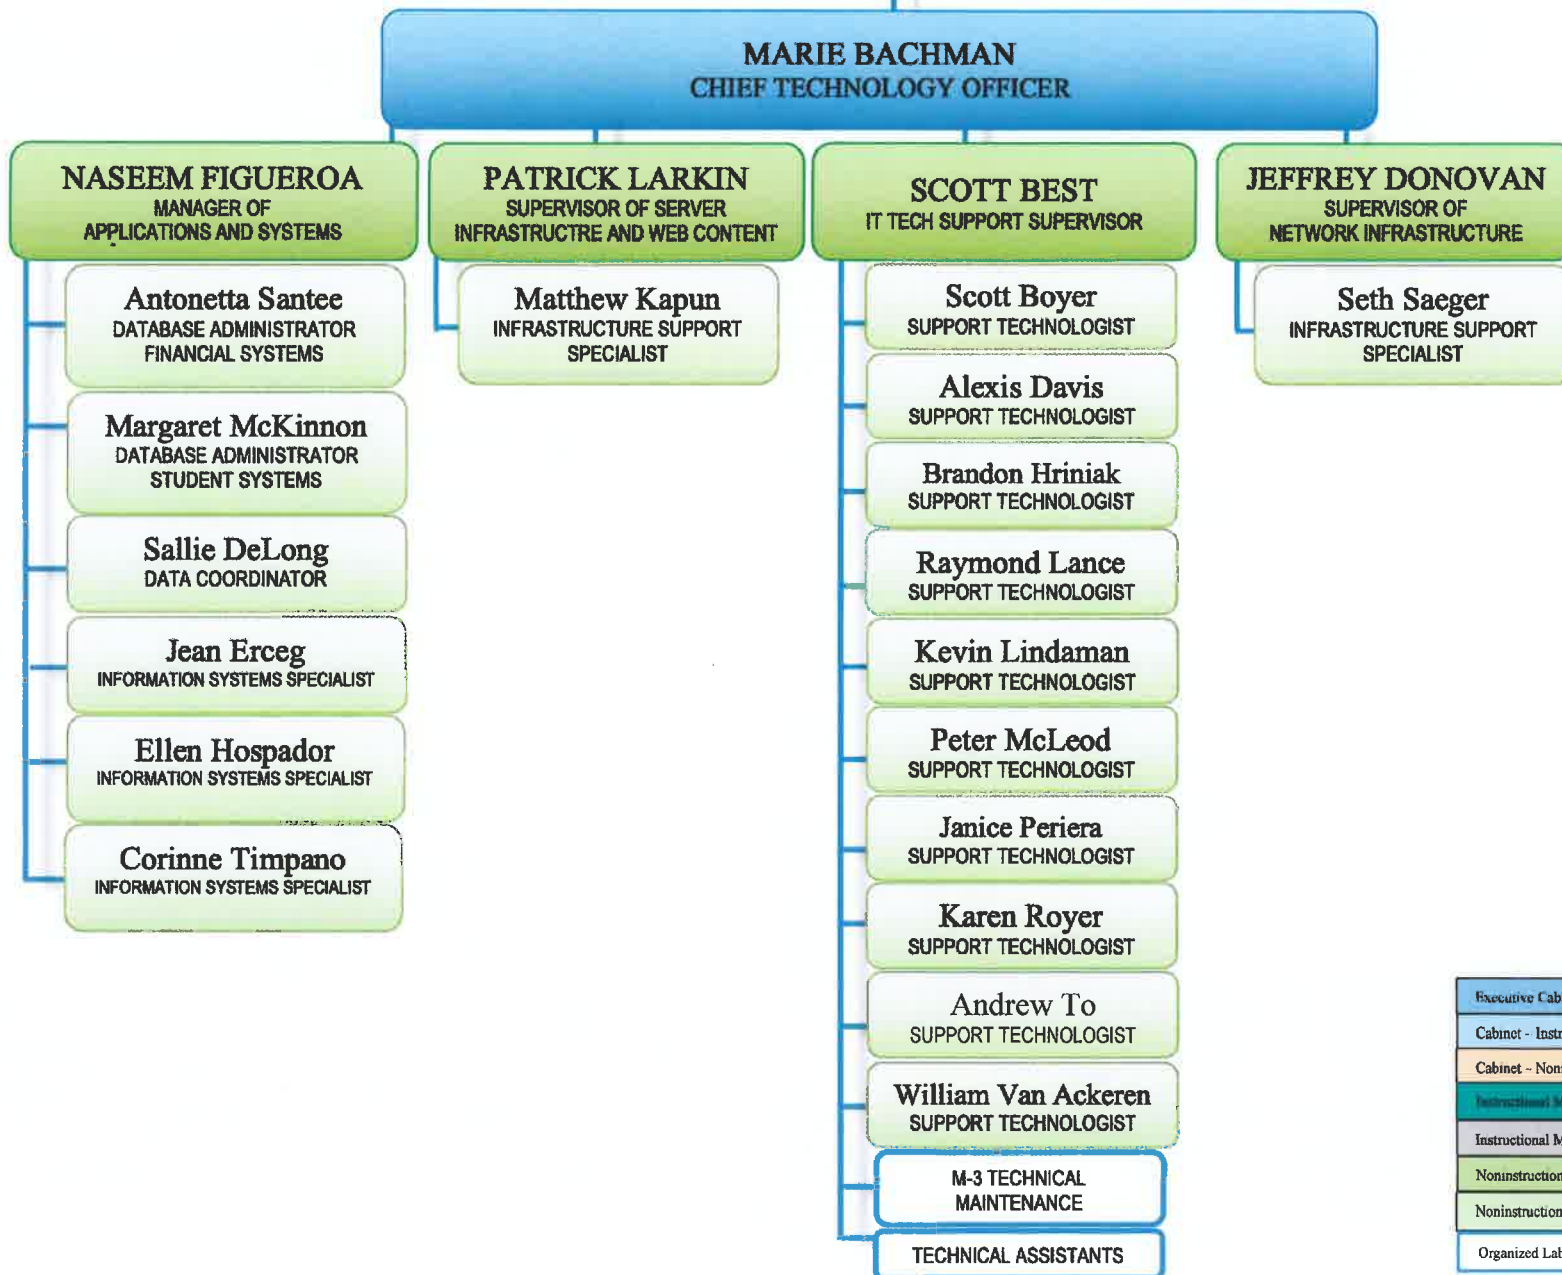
MARIE BACHMAN
CHIEF TECHNOLOGY OFFICER

NASEEM FIGUEROA
MANAGER OF APPLICATIONS AND SYSTEMS

Antonetta Santee
DATABASE ADMINISTRATOR FINANCIAL SYSTEMS

Margaret McKinnon
DATABASE ADMINISTRATOR STUDENT SYSTEMS

Sallie DeLong
DATA COORDINATOR

Jean Erceg
INFORMATION SYSTEMS SPECIALIST

Ellen Hospador
INFORMATION SYSTEMS SPECIALIST

Corinne Timpano
INFORMATION SYSTEMS SPECIALIST

PATRICK LARKIN
SUPERVISOR OF SERVER INFRASTRUCTRE AND WEB CONTENT

Matthew Kapun
INFRASTRUCTURE SUPPORT SPECIALIST

SCOTT BEST
IT TECH SUPPORT SUPERVISOR

Scott Boyer
SUPPORT TECHNOLOGIST

Alexis Davis
SUPPORT TECHNOLOGIST

Brandon Hriniak
SUPPORT TECHNOLOGIST

Raymond Lance
SUPPORT TECHNOLOGIST

Kevin Lindaman
SUPPORT TECHNOLOGIST

Peter McLeod
SUPPORT TECHNOLOGIST

Janice Periera
SUPPORT TECHNOLOGIST

Karen Royer
SUPPORT TECHNOLOGIST

Andrew To
SUPPORT TECHNOLOGIST

William Van Ackeren
SUPPORT TECHNOLOGIST

M-3 TECHNICAL MAINTENANCE

TECHNICAL ASSISTANTS

JEFFREY DONOVAN
SUPERVISOR OF NETWORK INFRASTRUCTURE

Seth Saeger
INFRASTRUCTURE SUPPORT SPECIALIST

Executive Cab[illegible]
Cabinet - Instr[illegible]
Cabinet - Non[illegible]
Instructional S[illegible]
Instructional M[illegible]
Noninstruction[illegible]
Noninstruction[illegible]
Organized Lab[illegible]